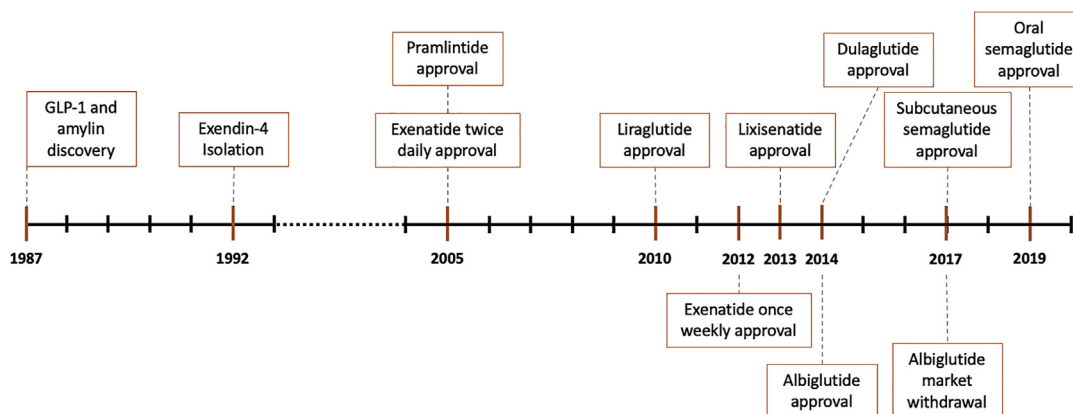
Pramlintide approval

Dulaglutide approval

Oral semaglutide approval

GLP-1 and amylin discovery

Exendin-4 Isolation

Exenatide twice daily approval

Liraglutide approval

Lixisenatide approval

Subcutaneous semaglutide approval

1987

1992

2005

2010

2012

2013

2014

2017

2019

Exenatide once weekly approval

Albiglutide approval

Albiglutide market withdrawal